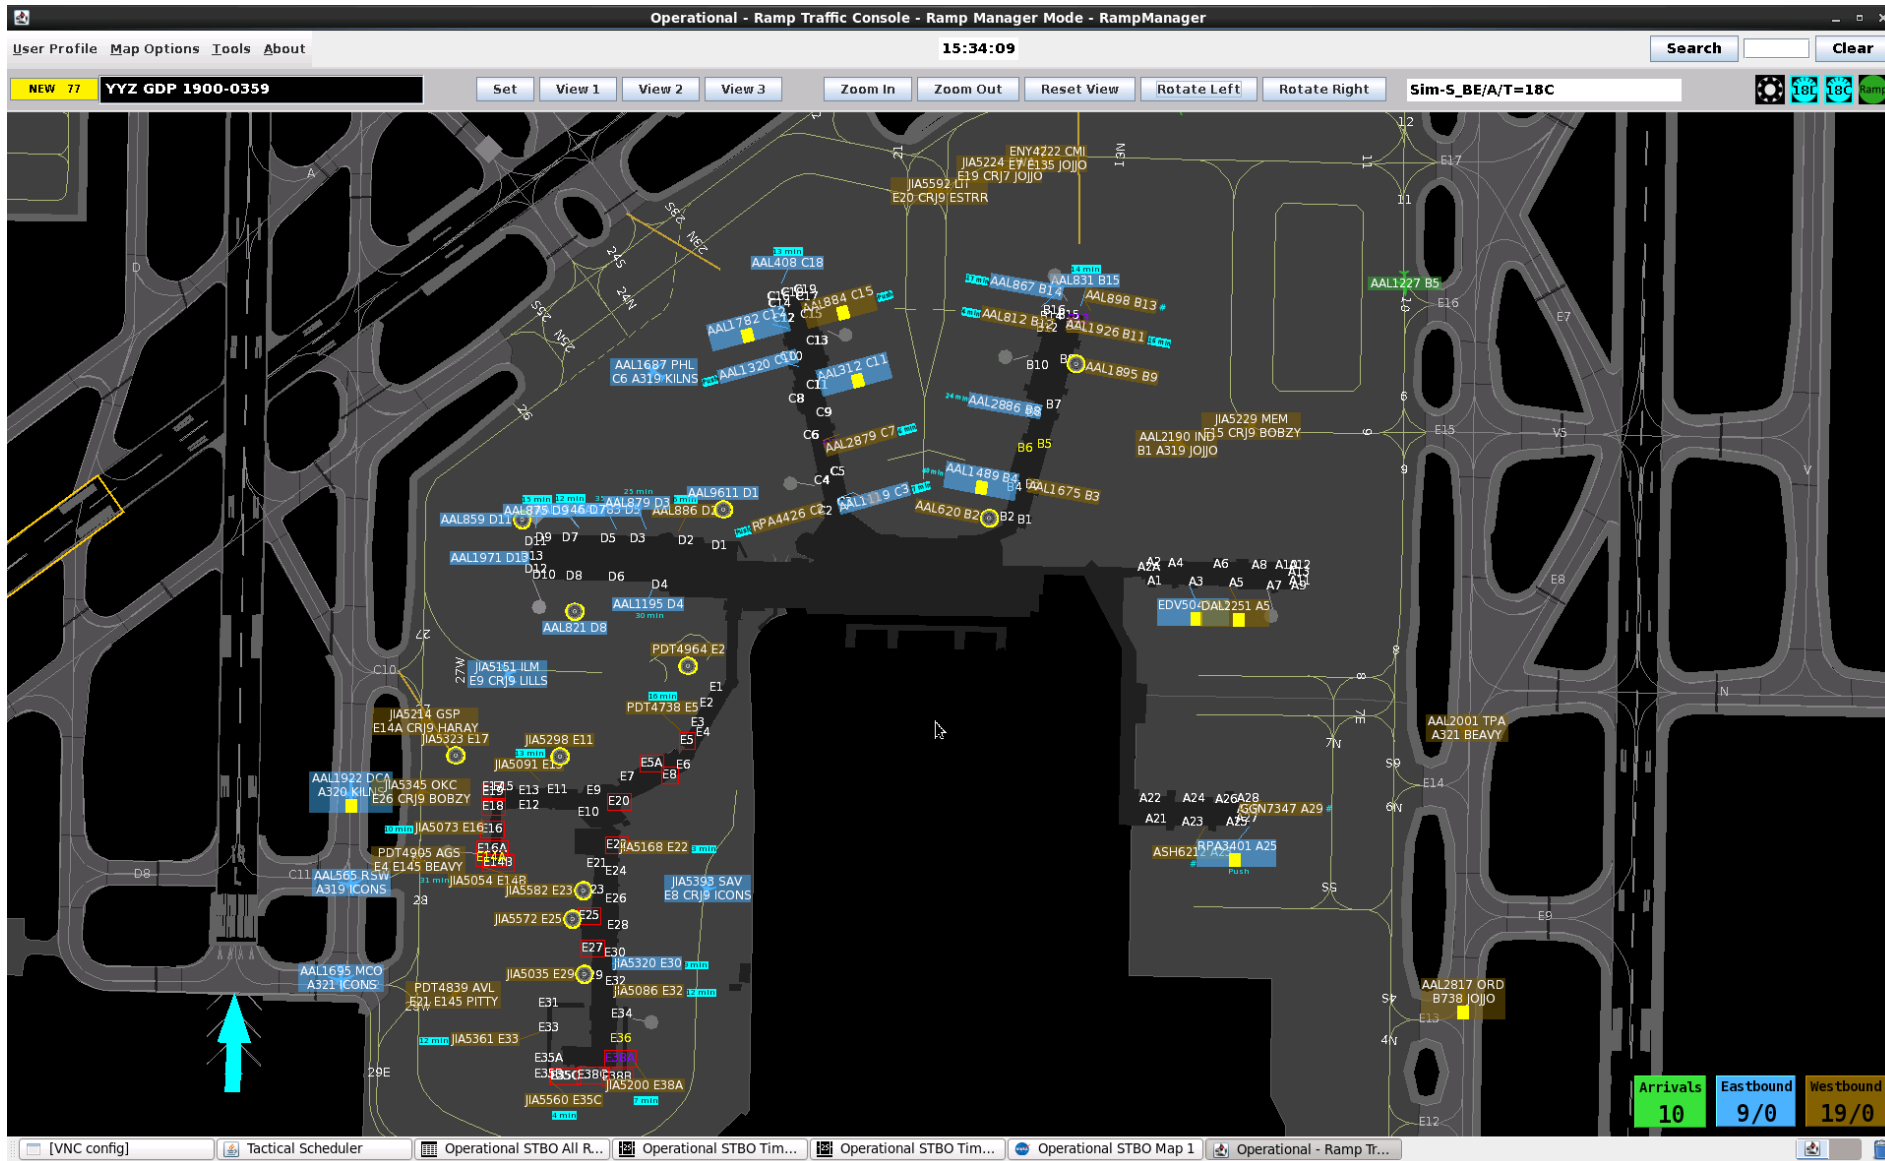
Operational - Ramp Traffic Console - Ramp Manager Mode - RampManager

User Profile Map Options Tools About
15:34:09
Search Clear

NEW 77 YYZ GDP 1900-0359
Set View 1 View 2 View 3 Zoom In Zoom Out Reset View Rotate Left Rotate Right Sim-S_BE/A/T=18C
18L 18C Ramp

ENY4722 CMI
JIA5224 E7 E135 JOJJO
E19 CRJ7 JOJJO
JIA5592 LIT
E20 CRJ9 ESTRR
AAL408 C18
AAL867 B14
AAL831 B15
AAL898 B13
AAL1227 B5
AAL884 C15
AAL1782 C14
AAL812 B12
AAL1926 B11
AAL1687 PHL
C6 A319 KILNS
AAL1320 C10
AAL312 C11
AAL1895 B9
AAL2886 B8
JIA5229 MEM
E15 CRJ9 BOBZY
AAL2190 IND
B1 A319 JOJJO
AAL2879 C7
AAL1489 B4
AAL1675 B3
AAL1119 C3
AAL620 B2
AAL9611 D1
AAL879 D3
AAL859 D11
AAL875 D9
AAL886 D2
RPA4426 C2
AAL1971 D13
AAL1195 D4
AAL821 D8
EDV504
DAL2251 A5
PDT4964 E2
JIA5151 ILM
E9 CRJ9 LILLS
PDT4738 E5
JIA5214 GSP
E14A CRJ9 HARAY
JIA5323 E17
JIA5298 E11
JIA5091 E13
AAL2001 TPA
A321 BEAVY
AAL1922 DCA
A320 KILNS
JIA5345 OKC
E26 CRJ9 BOBZY
GGN7347 A29
JIA5073 E16
PDT4905 AGS
E4 E145 BEAVY
JIA5168 E22
ASH621
RPA3401 A25
AAL565 RSW
A319 ICONS
JIA5054 E14B
JIA5582 E23
JIA5393 SAV
E8 CRJ9 ICONS
JIA5572 E25
JIA5320 E30
JIA5035 E29
AAL1695 MCO
A321 ICONS
PDT4839 AVL
E21 E145 PITTY
JIA5086 E32
AAL2817 ORD
B738 JOJJO
JIA5361 E33
JIA5200 E38A
JIA5560 E35C

Arrivals 10
Eastbound 9/0
Westbound 19/0

[VNC config] Tactical Scheduler Operational STBO All R... Operational STBO Tim... Operational STBO Tim... Operational STBO Map 1 Operational - Ramp Tr...